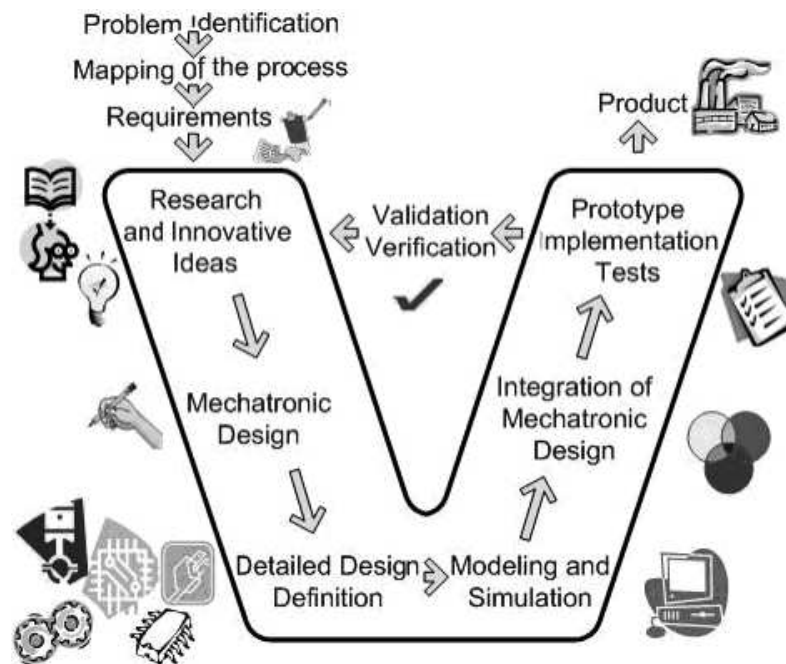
Problem Identification

Mapping of the process

Requirements

Product

Research and Innovative Ideas

Validation Verification

Prototype Implementation Tests

Mechatronic Design

Integration of Mechatronic Design

Detailed Design Definition

Modeling and Simulation